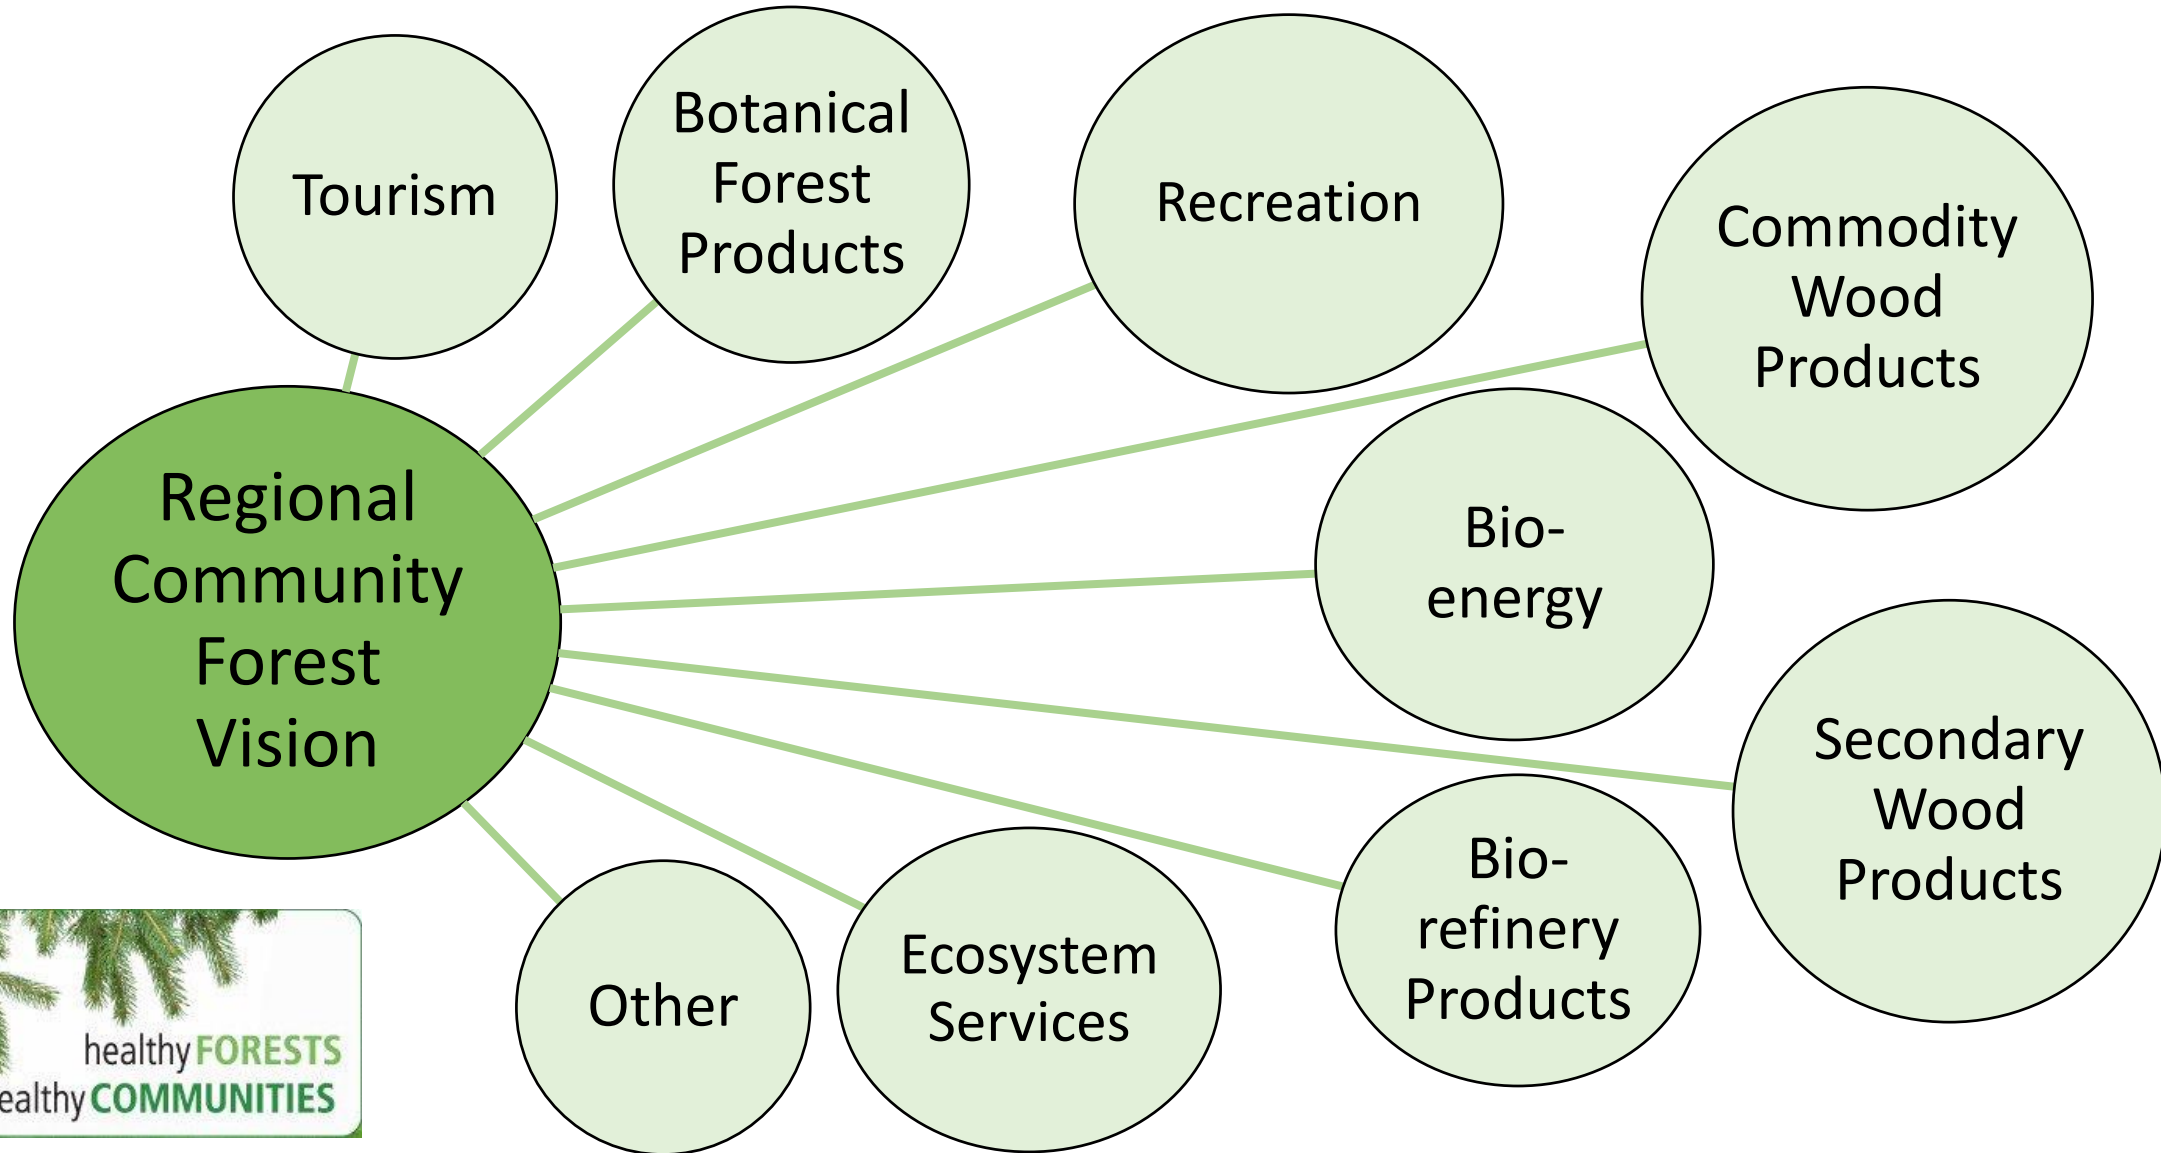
Tourism

Botanical Forest Products

Recreation

Commodity Wood Products

Regional Community Forest Vision

Bio-energy

Secondary Wood Products

Bio-refinery Products

Ecosystem Services

Other

healthy FORESTS
ealthy COMMUNITIES